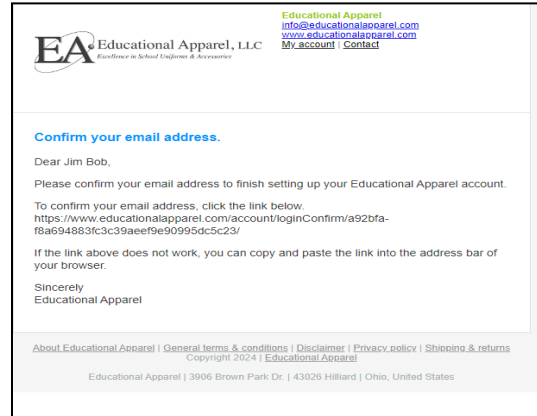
EA Educational Apparel, LLC
Excellence in School Uniforms & Accessories

Educational Apparel
info@educationalapparel.com
www.educationalapparel.com
My account | Contact

Confirm your email address.

Dear Jim Bob,

Please confirm your email address to finish setting up your Educational Apparel account.

To confirm your email address, click the link below.
https://www.educationalapparel.com/account/loginConfirm/a92bfa-f8a694883fc3c39aeef9e90995dc5c23/

If the link above does not work, you can copy and paste the link into the address bar of your browser.

Sincerely
Educational Apparel

About Educational Apparel | General terms & conditions | Disclaimer | Privacy policy | Shipping & returns
Copyright 2024 | Educational Apparel

Educational Apparel | 3906 Brown Park Dr. | 43026 Hilliard | Ohio, United States